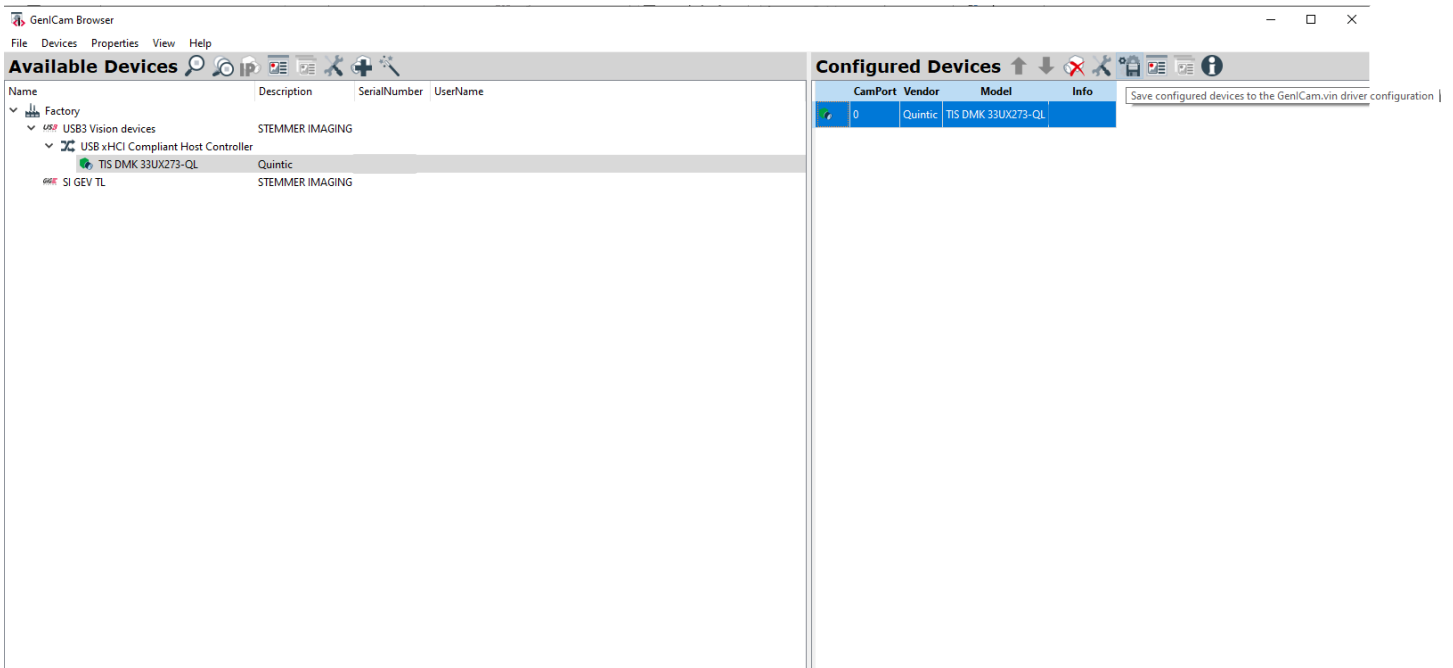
GenICam Browser

File Devices Properties View Help

Available Devices

| Name | Description | SerialNumber | UserName |
|---|---|---|---|
| Factory | | | |
| USB3 USB3 Vision devices | STEMMER IMAGING | | |
| USB xHCI Compliant Host Controller | | | |
| TIS DMK 33UX273-QL | Quintic | | |
| GigE SI GEV TL | STEMMER IMAGING | | |

Configured Devices

| | CamPort | Vendor | Model | Info |
|---|---|---|---|---|
| | 0 | Quintic | TIS DMK 33UX273-QL | |

Save configured devices to the GenICam.vin driver configuration